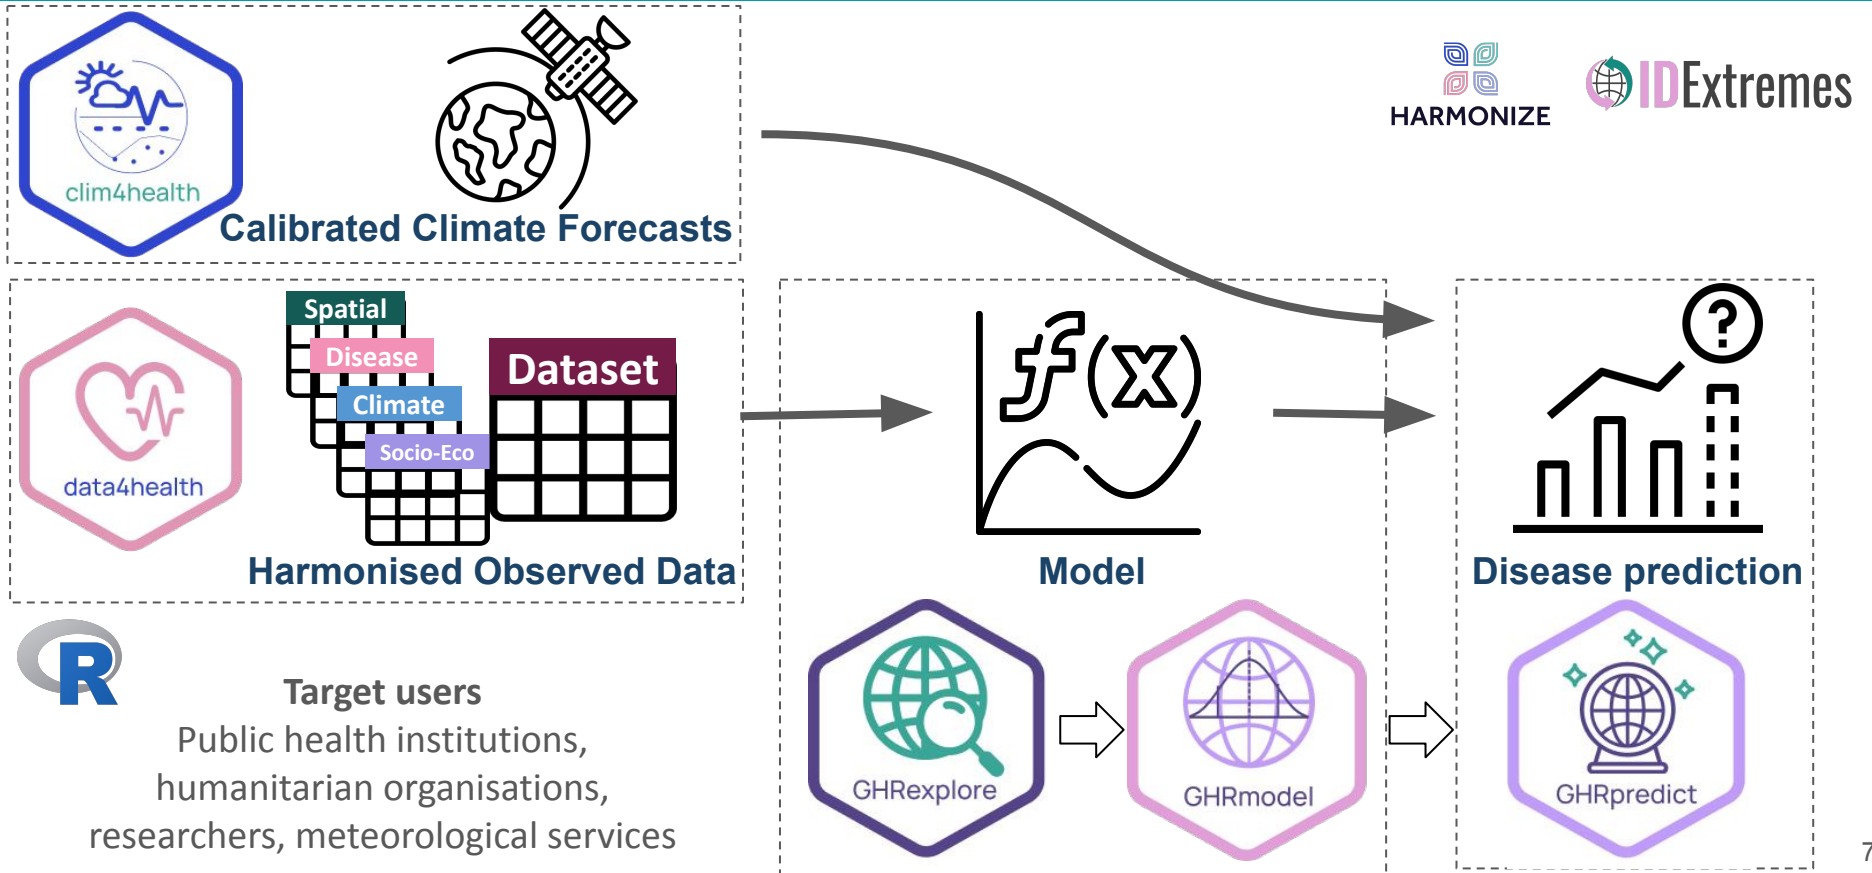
clim4health
Calibrated Climate Forecasts

HARMONIZE
IDExtremes

data4health
Spatial
Disease
Climate
Socio-Eco
Dataset
Harmonised Observed Data

$f(x)$
Model

Disease prediction

R

Target users
Public health institutions, humanitarian organisations, researchers, meteorological services

GHRexplore
GHRmodel
GHRpredict

7